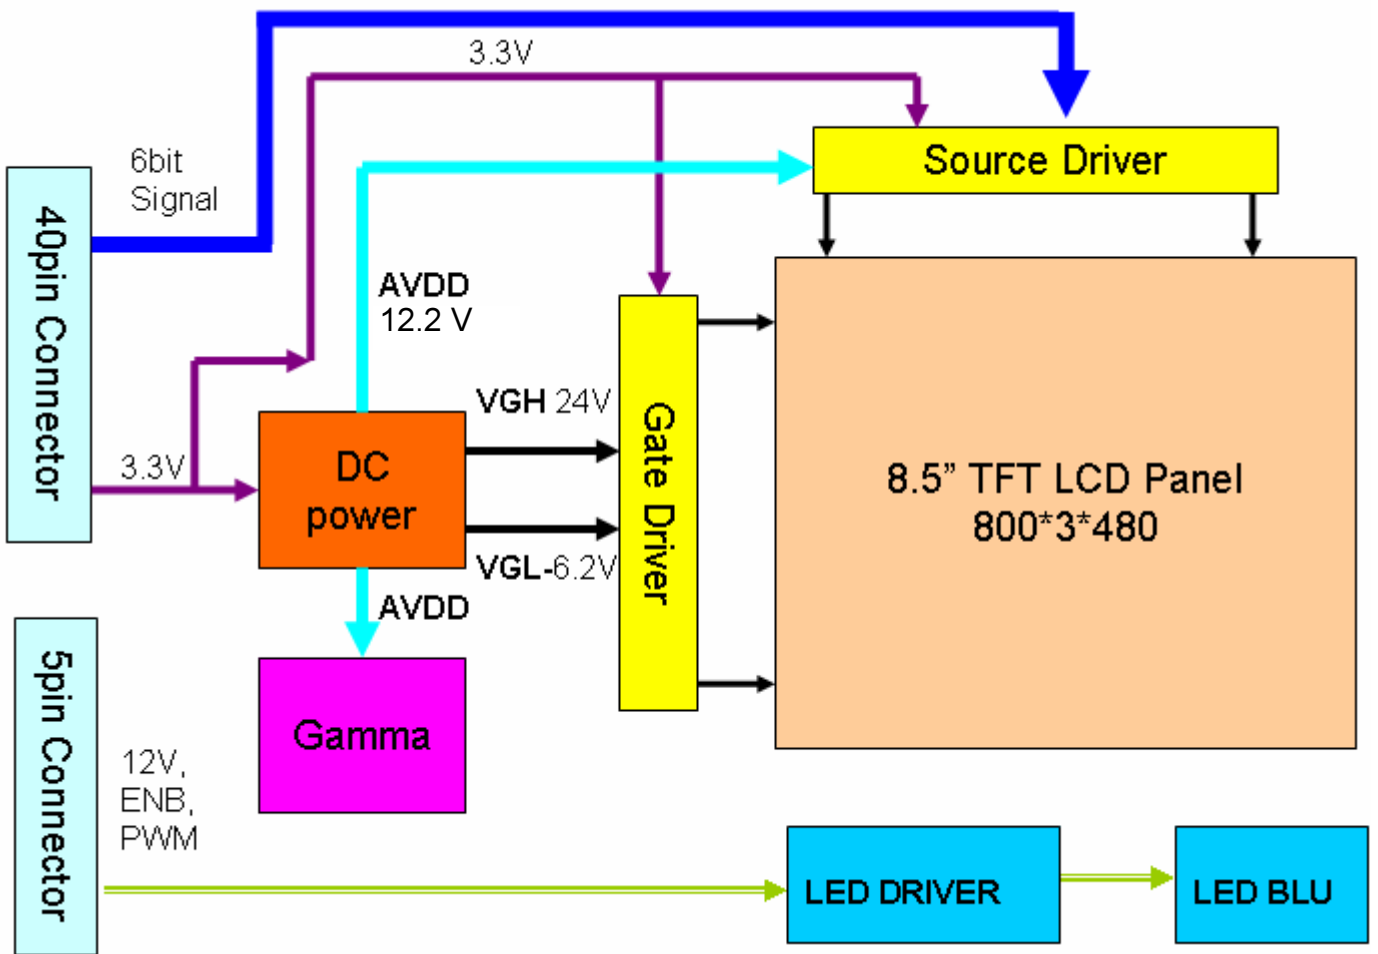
3.3V

6bit Signal

Source Driver

40pin Connector

AVDD 12.2 V

VGH 24V

Gate Driver

3.3V

DC power

8.5” TFT LCD Panel
800*3*480

VGL-6.2V

AVDD

5pin Connector

Gamma

12V, ENB, PWM

LED DRIVER

LED BLU